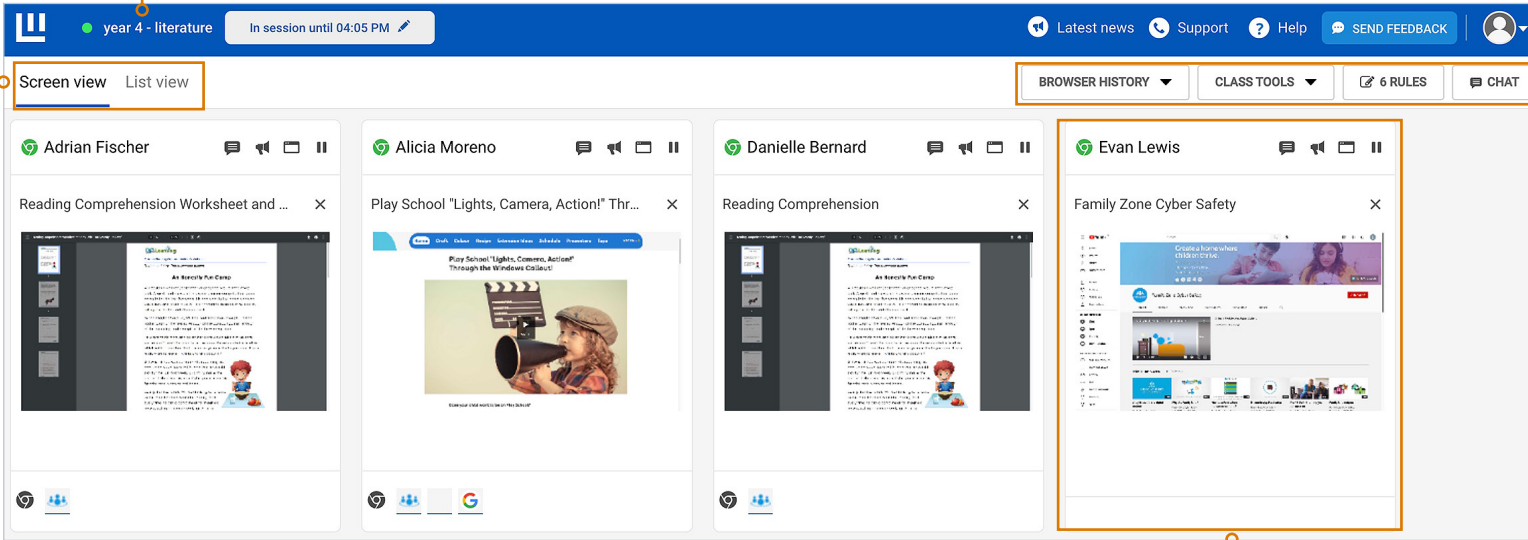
year 4 - literature

In session until 04:05 PM

Latest news

Support

Help

SEND FEEDBACK

Screen view

List view

BROWSER HISTORY

CLASS TOOLS

6 RULES

CHAT

Adrian Fischer

Reading Comprehension Worksheet and ...

Alicia Moreno

Play School "Lights, Camera, Action!" Thr...

Play School "Lights, Camera, Action!" Through the Windows Callout!

Danielle Bernard

Reading Comprehension

Evan Lewis

Family Zone Cyber Safety

Create a home where children thrive.